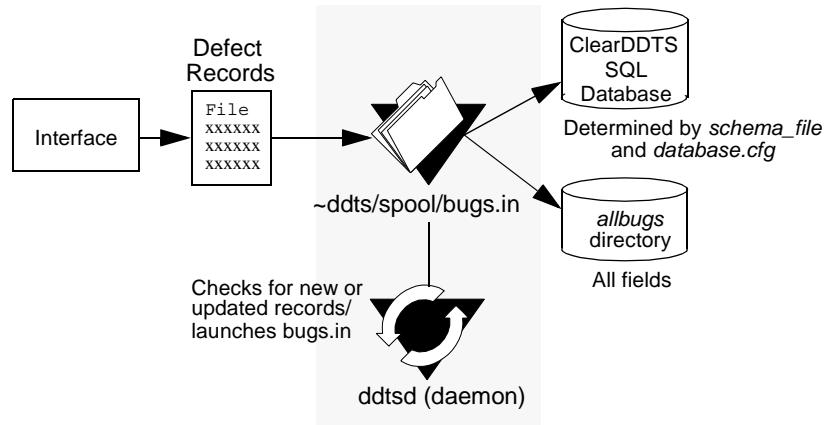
Defect Records

Interface

File
xxxxxx
xxxxxx
xxxxxx

~ddts/spool/bugs.in

ClearDDTS SQL Database

Determined by *schema_file* and *database.cfg*

*allbugs* directory

All fields

Checks for new or updated records/ launches bugs.in

ddtsd (daemon)